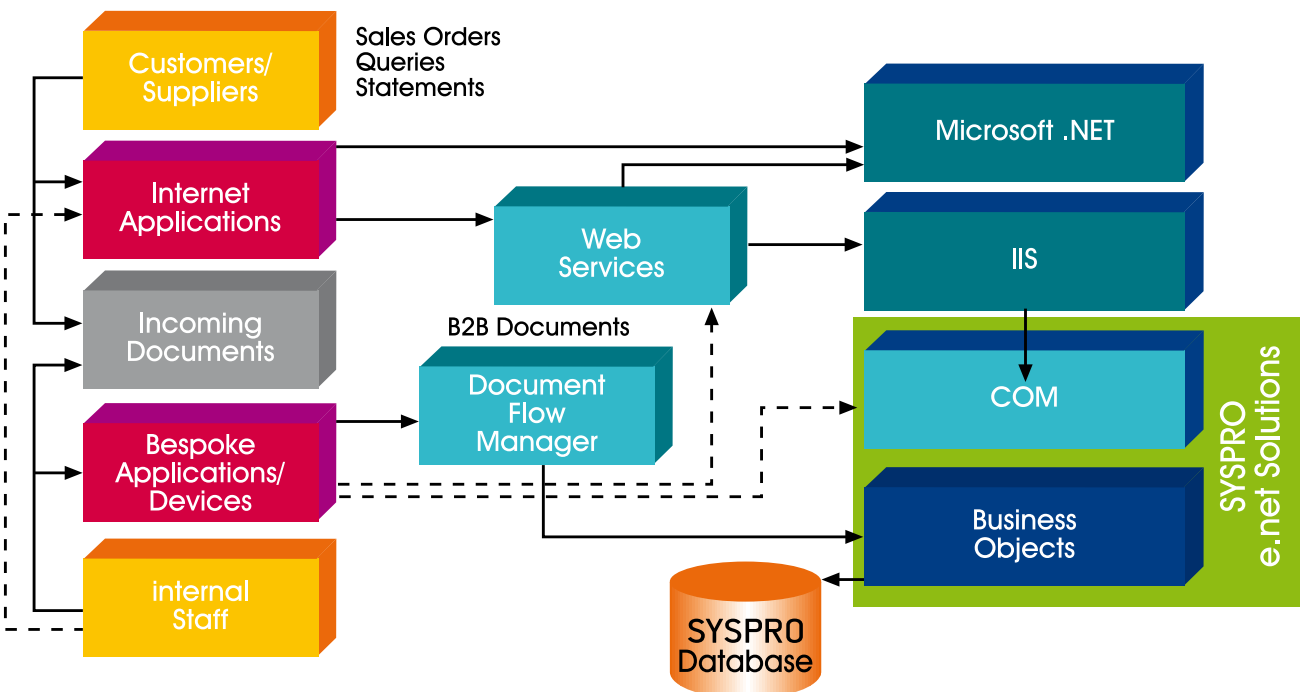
Customers/ Suppliers

Sales Orders
Queries
Statements

Internet Applications

Incoming Documents

Bespoke Applications/ Devices

internal Staff

Web Services

B2B Documents

Document Flow Manager

Microsoft .NET

IIS

COM

Business Objects

SYSPRO e.net Solutions

SYSPRO Database